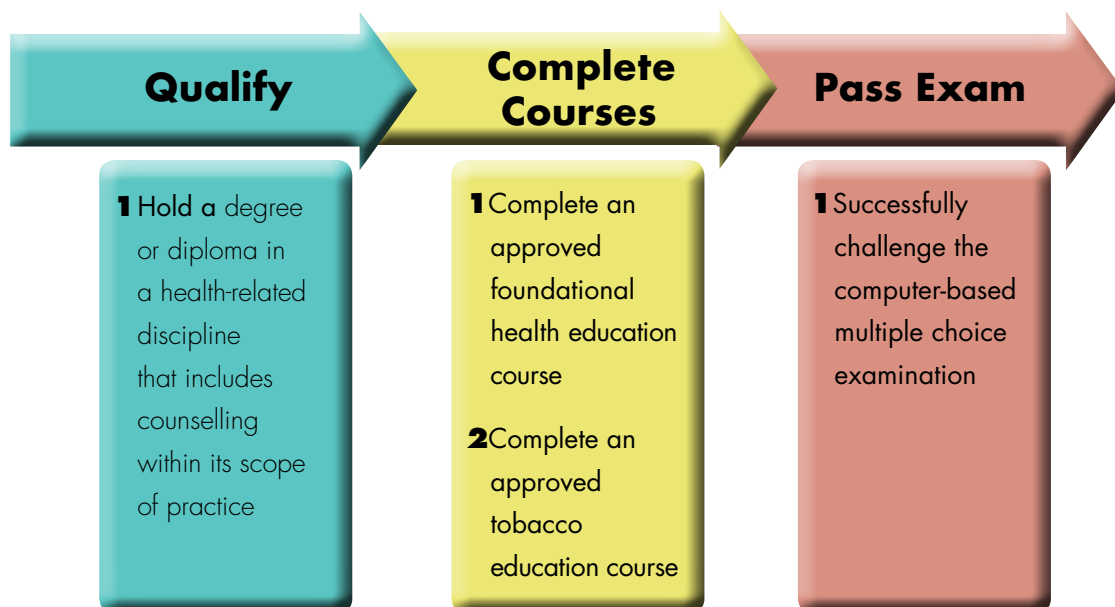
Qualify

Complete Courses

Pass Exam

1 Hold a degree or diploma in a health-related discipline that includes counselling within its scope of practice

1 Complete an approved foundational health education course

2 Complete an approved tobacco education course

1 Successfully challenge the computer-based multiple choice examination